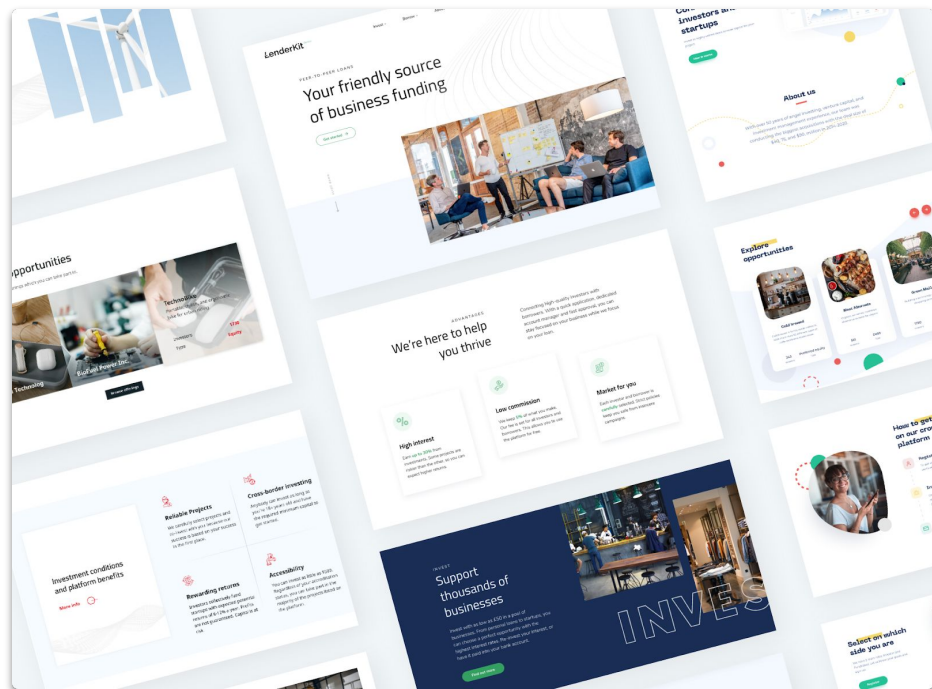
LenderKit

PEER-TO-PEER LOANS

Your friendly source of business funding

Get started

investors and startups

About us

Explore opportunities

Opportunities

Technology

BioFuel Power Inc.

ADVANTAGES

We're here to help you thrive

High interest

Low commission

Market for you

How to get on our crowd platform

Investment conditions and platform benefits

More info

Reliable Projects

Cross-border Investing

Rewarding returns

Accessibility

INVEST

Support thousands of businesses

INVES

Find out more

Select on which side you are